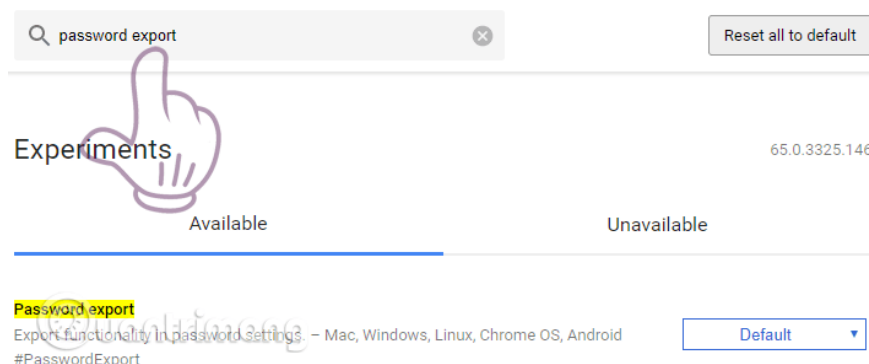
password export

Reset all to default

Experiments

65.0.3325.146

Available

Unavailable

Password export

Export functionality in password settings. – Mac, Windows, Linux, Chrome OS, Android

#PasswordExport

Default